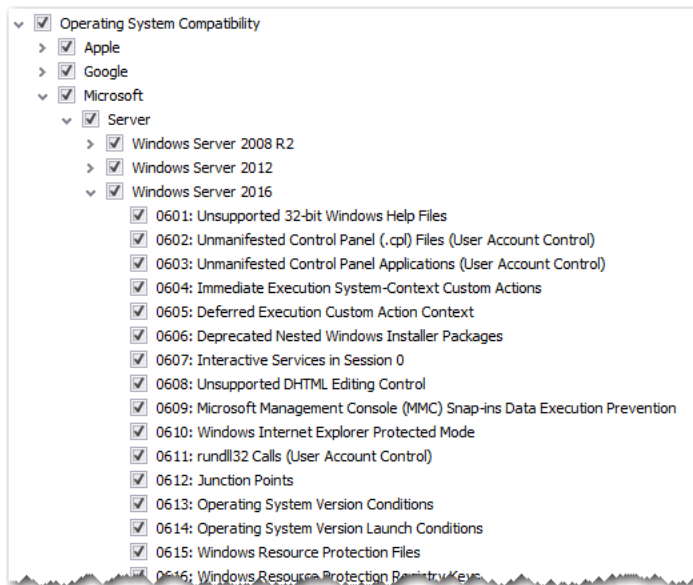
Operating System Compatibility
Apple
Google
Microsoft
Server
Windows Server 2008 R2
Windows Server 2012
Windows Server 2016
0601: Unsupported 32-bit Windows Help Files
0602: Unmanifested Control Panel (.cpl) Files (User Account Control)
0603: Unmanifested Control Panel Applications (User Account Control)
0604: Immediate Execution System-Context Custom Actions
0605: Deferred Execution Custom Action Context
0606: Deprecated Nested Windows Installer Packages
0607: Interactive Services in Session 0
0608: Unsupported DHTML Editing Control
0609: Microsoft Management Console (MMC) Snap-ins Data Execution Prevention
0610: Windows Internet Explorer Protected Mode
0611: rundll32 Calls (User Account Control)
0612: Junction Points
0613: Operating System Version Conditions
0614: Operating System Version Launch Conditions
0615: Windows Resource Protection Files
0616: Windows Resource Protection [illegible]